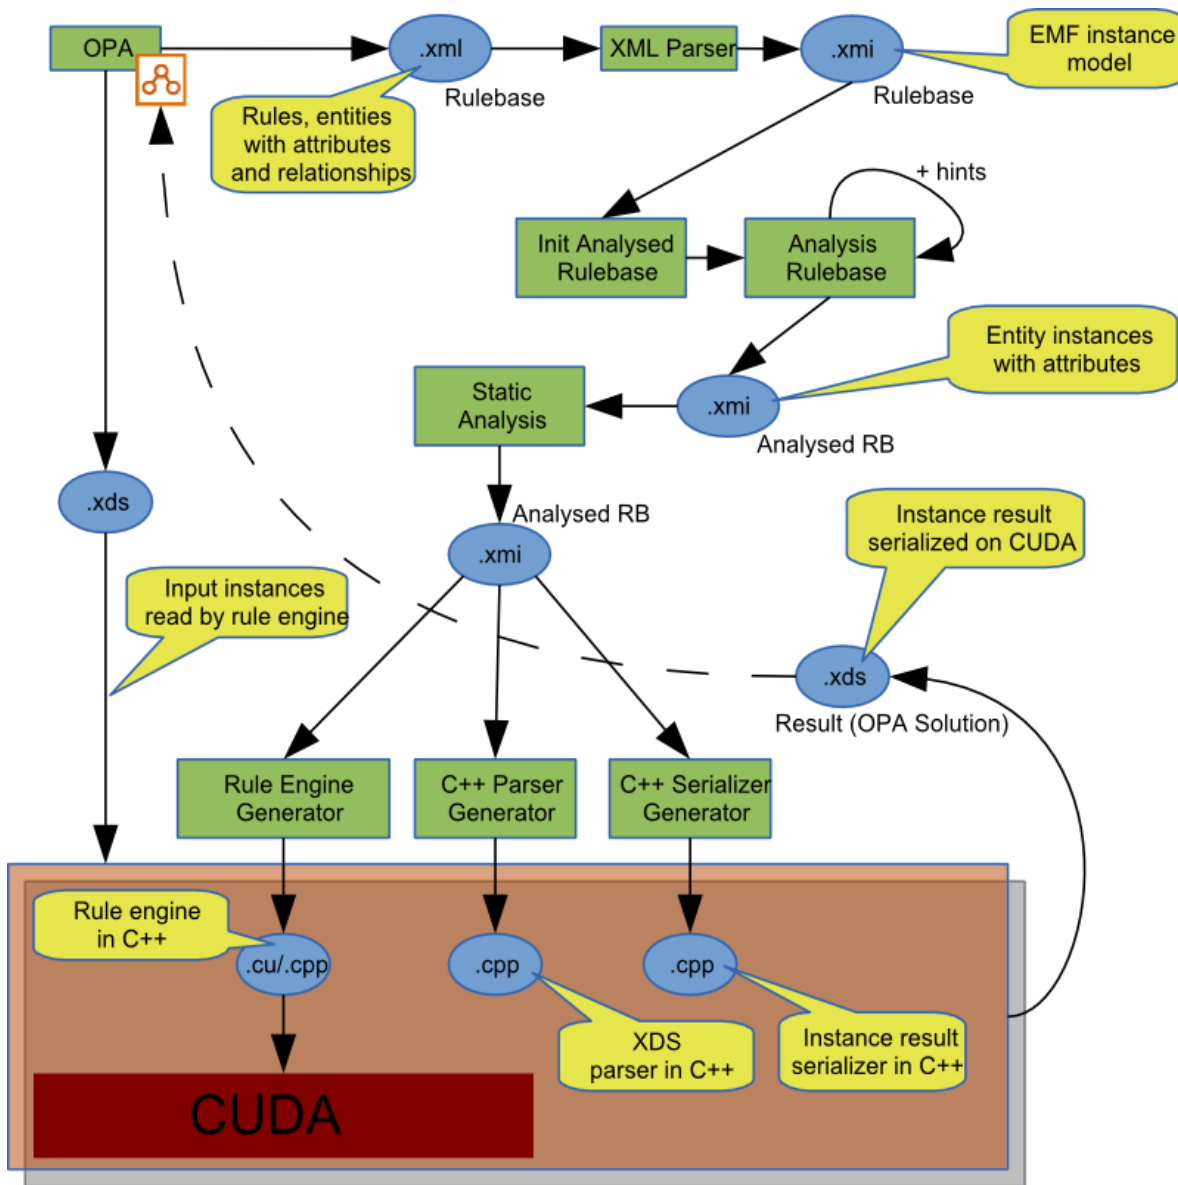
OPA

.xml

Rulebase

XML Parser

.xmi

Rulebase

EMF instance model

Rules, entities with attributes and relationships

+ hints

Init Analysed Rulebase

Analysis Rulebase

Entity instances with attributes

Static Analysis

.xmi

Analysed RB

.xds

Analysed RB

.xmi

Instance result serialized on CUDA

Input instances read by rule engine

.xds

Result (OPA Solution)

Rule Engine Generator

C++ Parser Generator

C++ Serializer Generator

Rule engine in C++

.cu/.cpp

.cpp

.cpp

XDS parser in C++

Instance result serializer in C++

CUDA